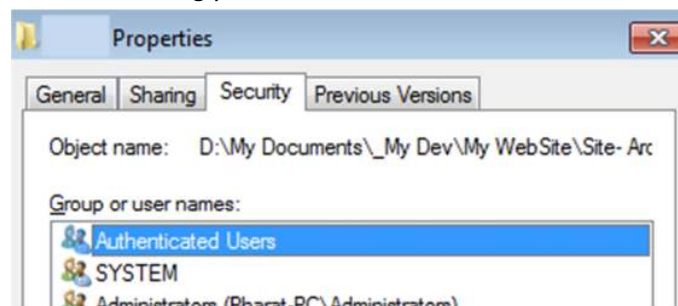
Properties

General | Sharing | Security | Previous Versions

Object name: D:\My Documents\_My Dev\My WebSite\Site- Arc

Group or user names:

Authenticated Users
SYSTEM
Administrators (Bharat-PC\Administrators)